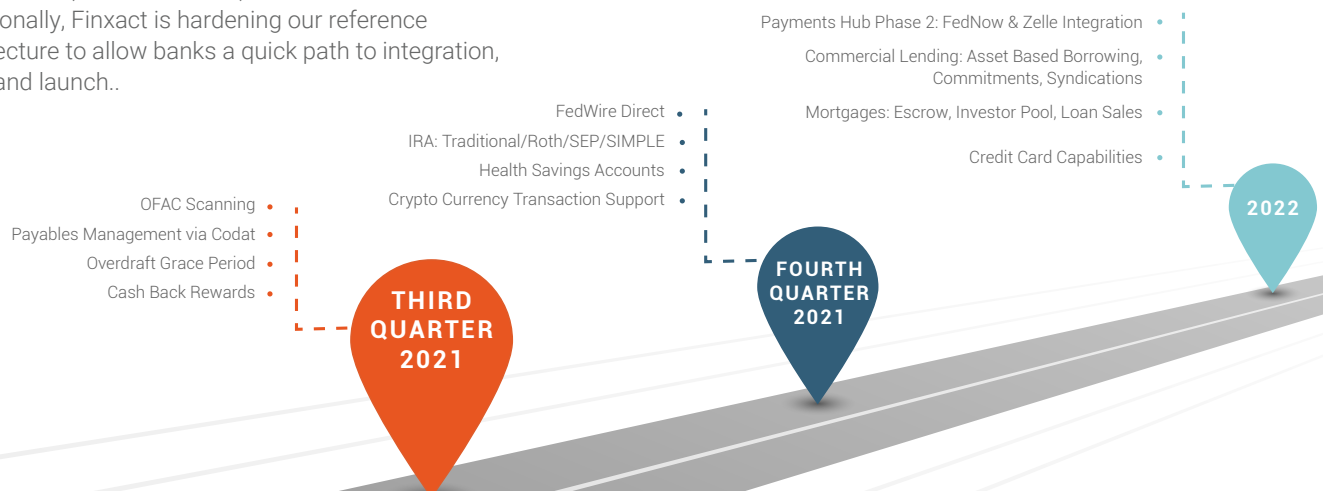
onally, Finxact is hardening our reference ecture to allow banks a quick path to integration, and launch..

OFAC Scanning
Payables Management via Codat
Overdraft Grace Period
Cash Back Rewards

THIRD QUARTER 2021

FedWire Direct
IRA: Traditional/Roth/SEP/SIMPLE
Health Savings Accounts
Crypto Currency Transaction Support

FOURTH QUARTER 2021

Payments Hub Phase 2: FedNow & Zelle Integration
Commercial Lending: Asset Based Borrowing, Commitments, Syndications
Mortgages: Escrow, Investor Pool, Loan Sales
Credit Card Capabilities

2022